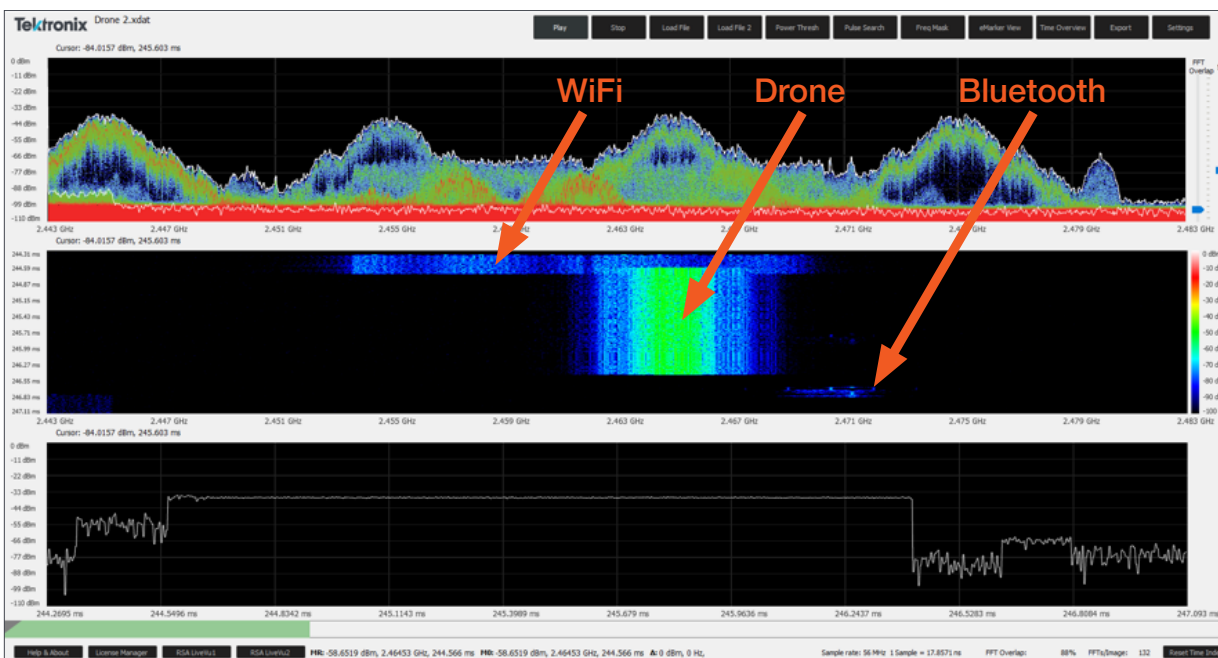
Tektronix Drone 2.xdat

Play | Stop | Load File | Load File 2 | Power Thresh | Pulse Search | Freq Mask | eMarker View | Time Overview | Export | Settings

Cursor: -84.0157 dBm, 245.603 ms

FFT Overlap

WiFi

Drone

Bluetooth

0 dBm
-11 dBm
-22 dBm
-33 dBm
-44 dBm
-55 dBm
-66 dBm
-77 dBm
-88 dBm
-99 dBm
-110 dBm

2.443 GHz | 2.447 GHz | 2.451 GHz | 2.455 GHz | 2.459 GHz | 2.463 GHz | 2.467 GHz | 2.471 GHz | 2.4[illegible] GHz | 2.479 GHz | 2.483 GHz

Cursor: -84.0157 dBm, 245.603 ms

244.31 ms
244.59 ms
244.87 ms
245.15 ms
245.43 ms
245.71 ms
245.99 ms
246.27 ms
246.55 ms
246.83 ms
247.11 ms

0 dBm
-10 d
-20 d
-30 d
-40 d
-50 d
-60 d
-70 d
-80 d
-90 d
-100

2.443 GHz | 2.447 GHz | 2.451 GHz | 2.455 GHz | 2.459 GHz | 2.463 GHz | 2.467 GHz | 2.471 GHz | 2.475 GHz | 2.479 GHz | 2.483 GHz

Cursor: -84.0157 dBm, 245.603 ms

0 dBm
-11 dBm
-22 dBm
-33 dBm
-44 dBm
-55 dBm
-66 dBm
-77 dBm
-88 dBm
-99 dBm
-110 dBm

244.2695 ms | 244.5496 ms | 244.8342 ms | 245.1143 ms | 245.3989 ms | 245.679 ms | 245.9636 ms | 246.2437 ms | 246.5283 ms | 246.8084 ms | 247.093 ms

Help & About | License Manager | RSA LiveVu1 | RSA LiveVu2 | MR: -58.6519 dBm, 2.46453 GHz, 244.566 ms | M0: -58.6519 dBm, 2.46453 GHz, 244.566 ms | Δ: 0 dBm, 0 Hz, | Sample rate: 56 MHz 1 Sample = 17.8571 ns | FFT Overlap: 88% | FFTs/Image: 132 | Reset Time Ind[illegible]